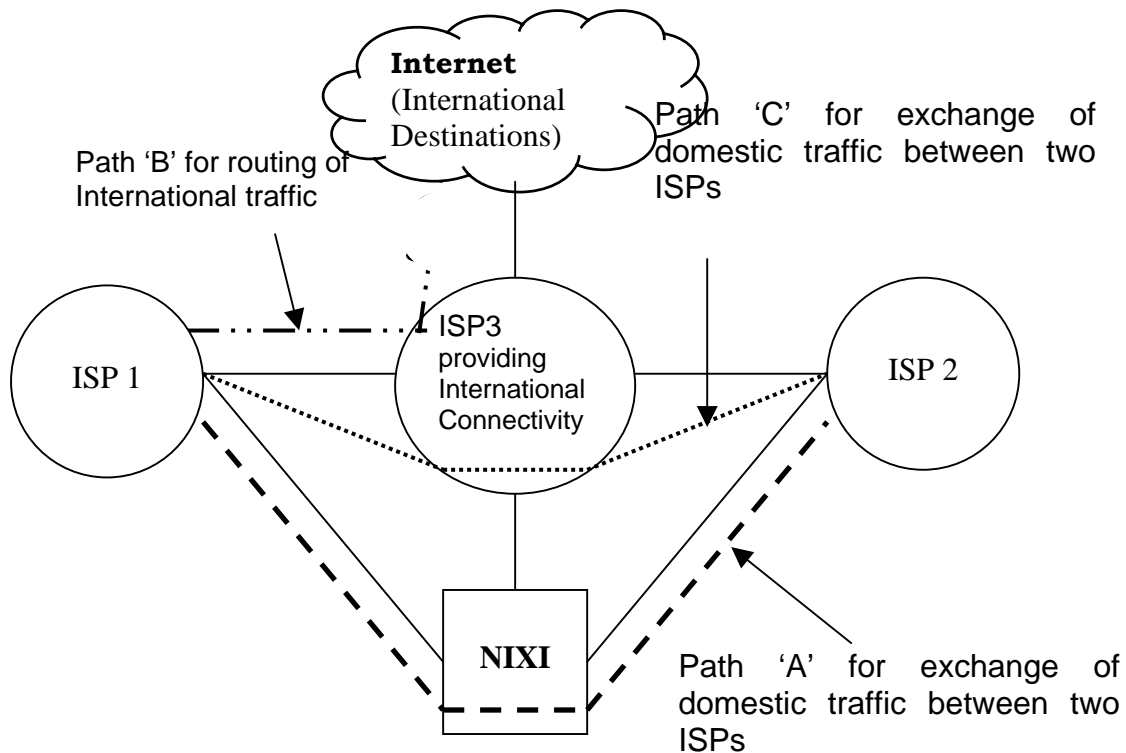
Internet
(International Destinations)

Path 'B' for routing of International traffic

Path 'C' for exchange of domestic traffic between two ISPs

ISP 1

ISP3 providing International Connectivity

ISP 2

NIXI

Path 'A' for exchange of domestic traffic between two ISPs